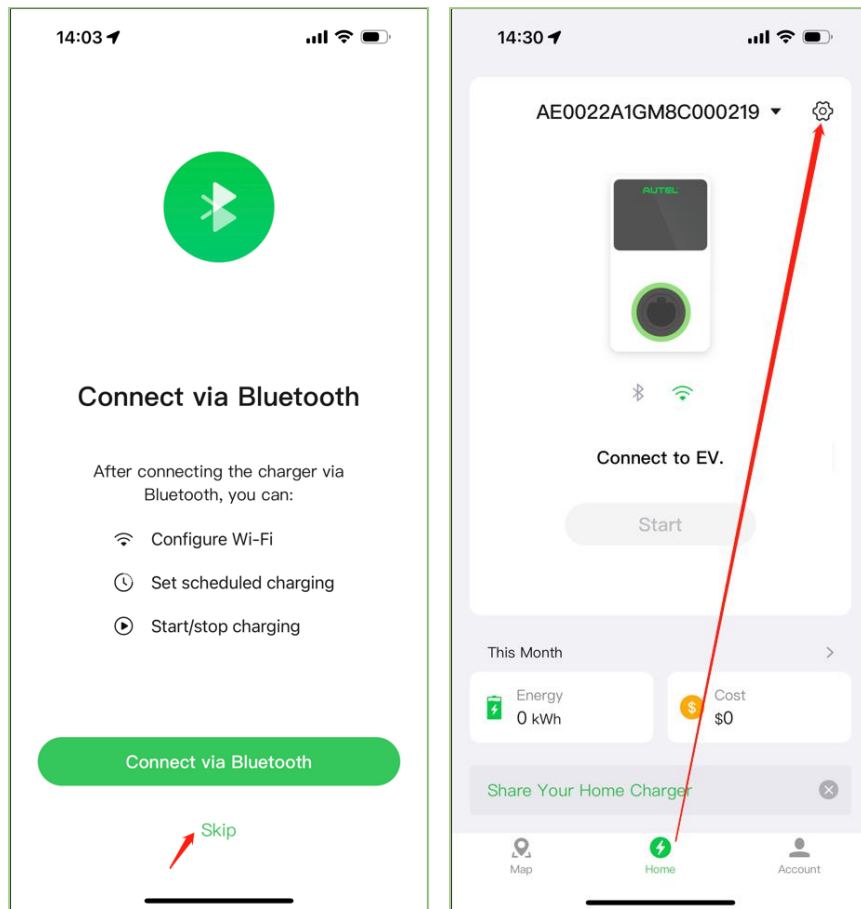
14:03

Connect via Bluetooth

After connecting the charger via Bluetooth, you can:

Configure Wi-Fi

Set scheduled charging

Start/stop charging

Connect via Bluetooth

Skip

14:30

AE0022A1GM8C000219

AUTEL

Connect to EV.

Start

This Month

Energy
0 kWh

Cost
$0

Share Your Home Charger

Map

Home

Account